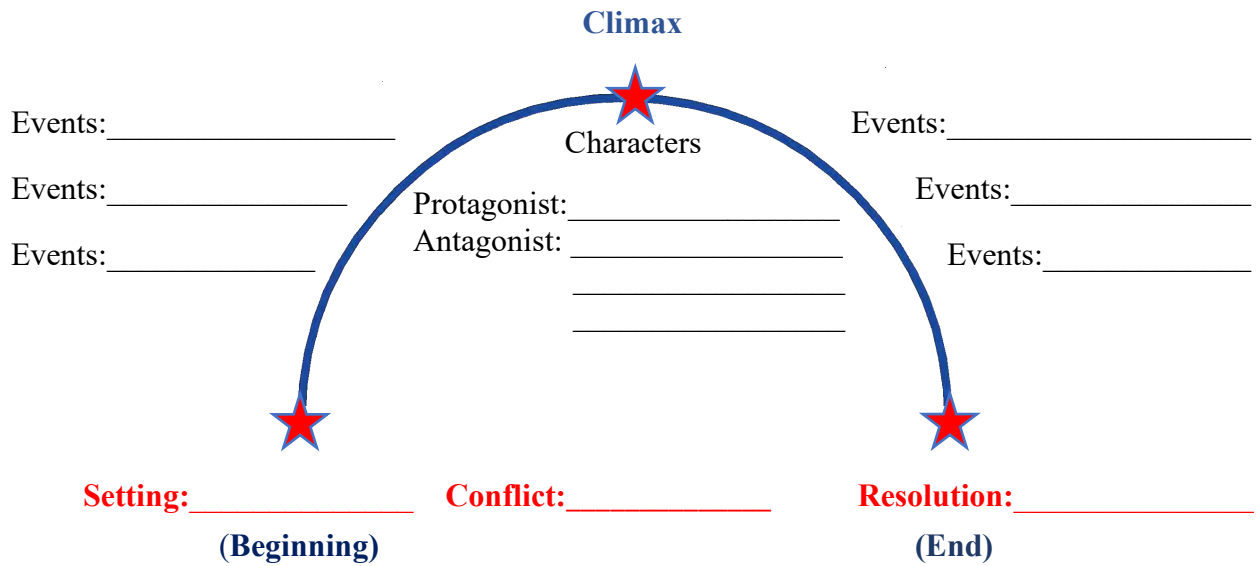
Climax

Events:___________________

Events:________________

Events:______________

Characters

Protagonist:_________________

Antagonist: _________________

_________________

_________________

Events:____________________

Events:_________________

Events:______________

Setting:_____________ Conflict:____________ Resolution:_______________

(Beginning) (End)